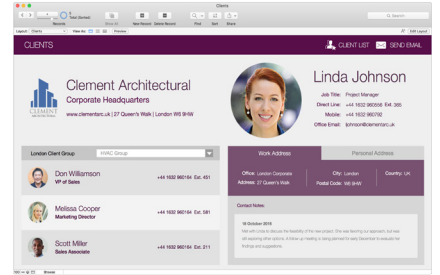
Clients

Records

Total (Sorted)

Show All

New Record

Delete Record

Find

Sort

Share

Search

Layout: Clients

View As:

Preview

Edit Layout

CLIENTS

CLIENT LIST

SEND EMAIL

Clement Architectural

Corporate Headquarters

www.clementarc.uk | 27 Queen's Walk | London W6 9HW

CLEMENT ARCHITECTURAL

Linda Johnson

Job Title: Project Manager

Direct Line: +44 1632 960558 Ext. 365

Mobile: +44 1632 960792

Office Email: ljohnson@clementarc.uk

London Client Group

HVAC Group

Don Williamson

VP of Sales

+44 1632 960184 Ext. 451

Melissa Cooper

Marketing Director

+44 1632 960184 Ext. 581

Scott Miller

Sales Associate

+44 1632 960184 Ext. 211

Work Address

Personal Address

Office: London Corporate

City: London

Country: UK

Address: 27 Queen's Walk

Postal Code: W6 9HW

Contact Notes:

18 October 2019

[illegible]

100

Browse